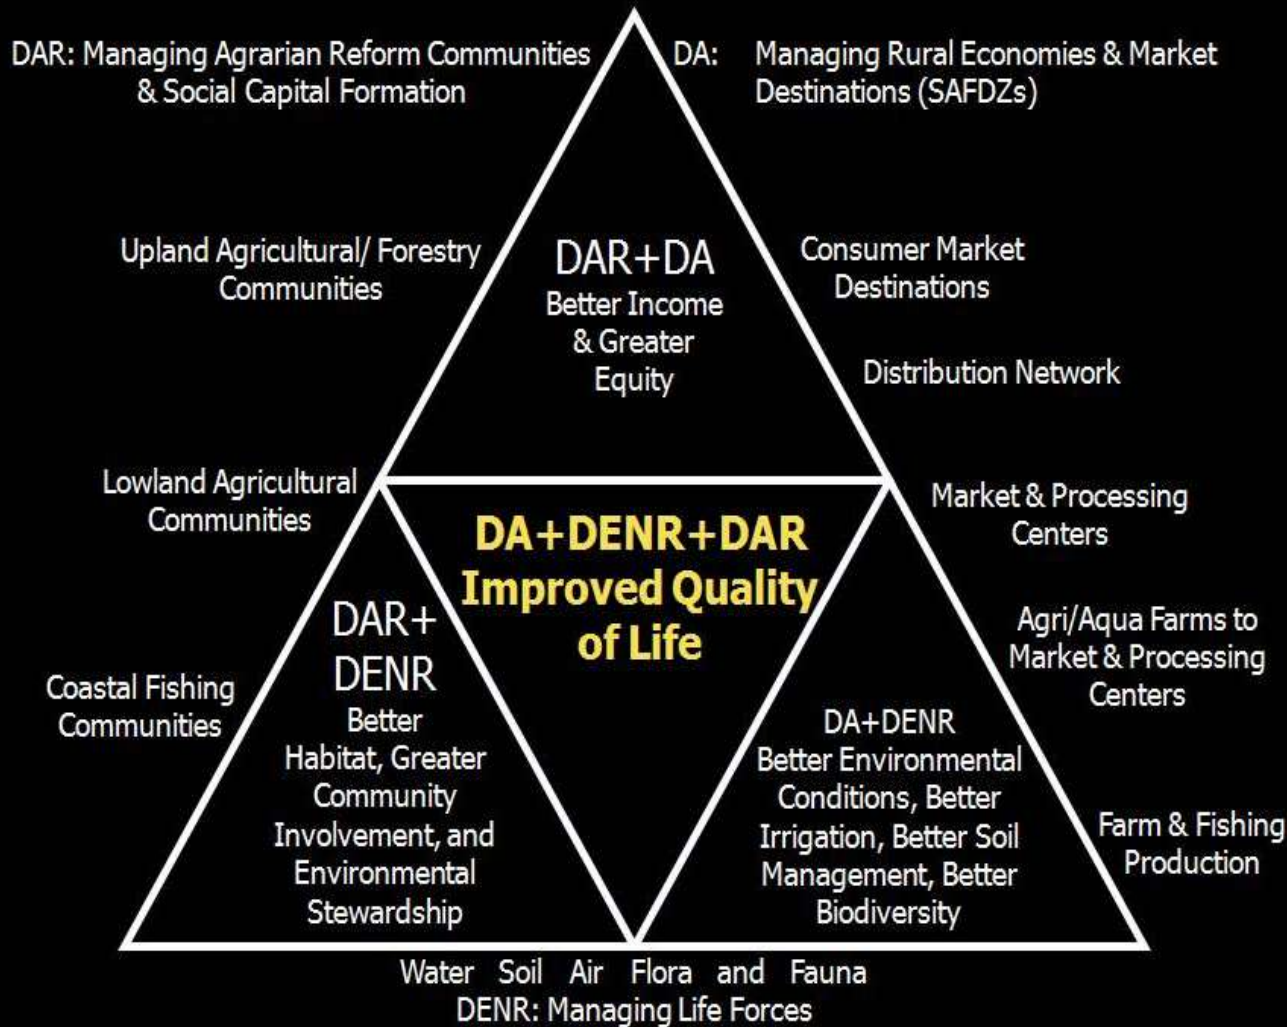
DAR: Managing Agrarian Reform Communities & Social Capital Formation

DA: Managing Rural Economies & Market Destinations (SAFDZs)

Upland Agricultural/ Forestry Communities

DAR+DA
Better Income & Greater Equity

Consumer Market Destinations

Distribution Network

Lowland Agricultural Communities

Market & Processing Centers

DA+DENR+DAR
Improved Quality of Life

DAR+ DENR
Better Habitat, Greater Community Involvement, and Environmental Stewardship

Coastal Fishing Communities

Agri/Aqua Farms to Market & Processing Centers

DA+DENR
Better Environmental Conditions, Better Irrigation, Better Soil Management, Better Biodiversity

Farm & Fishing Production

Water Soil Air Flora and Fauna
DENR: Managing Life Forces